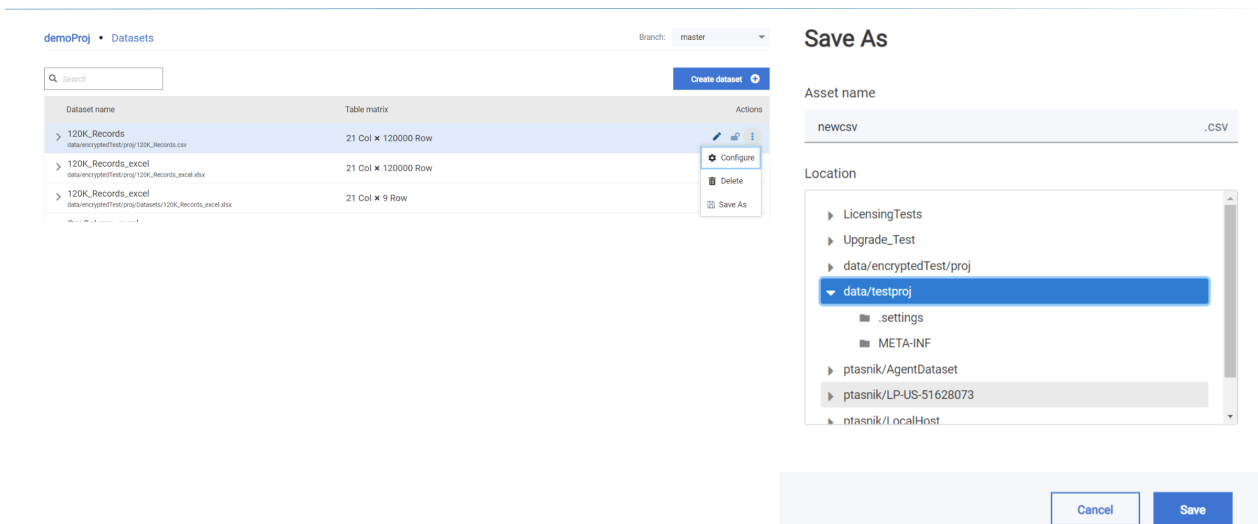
demoProj • Datasets

Branch: master

Search

Create dataset

| Dataset name | Table matrix | Actions |
|---|---|---|
| 120K_Records data/encryptedTest/proj/120K_Records.csv | 21 Col × 120000 Row | |
| 120K_Records_excel data/encryptedTest/proj/120K_Records_excel.xlsx | 21 Col × 120000 Row | |
| 120K_Records_excel data/encryptedTest/proj/Datasets/120K_Records_excel.xlsx | 21 Col × 9 Row | |

Configure
Delete
Save As

Save As

Asset name

newcsv .csv

Location

LicensingTests
Upgrade_Test
data/encryptedTest/proj
data/testproj
.settings
META-INF
ptasnik/AgentDataset
ptasnik/LP-US-51628073
ptasnik/LocalHost

Cancel
Save